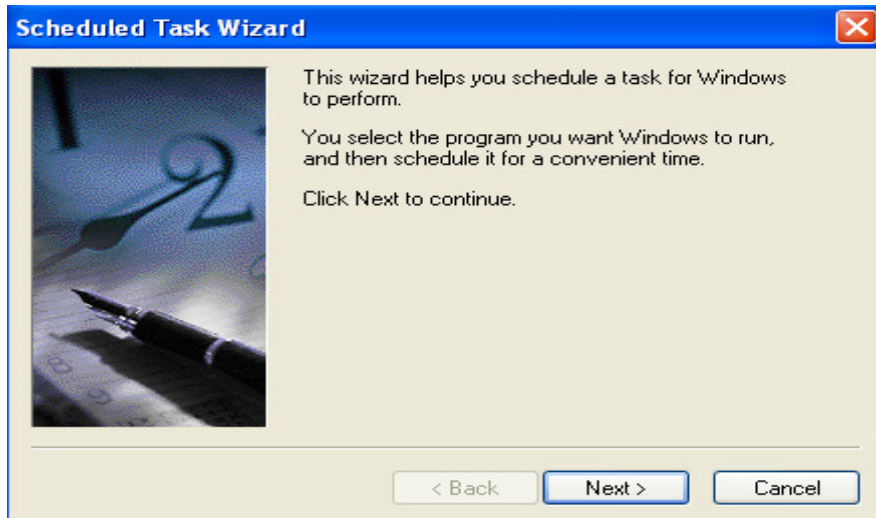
Scheduled Task Wizard

This wizard helps you schedule a task for Windows to perform.

You select the program you want Windows to run, and then schedule it for a convenient time.

Click Next to continue.

< Back

Next >

Cancel